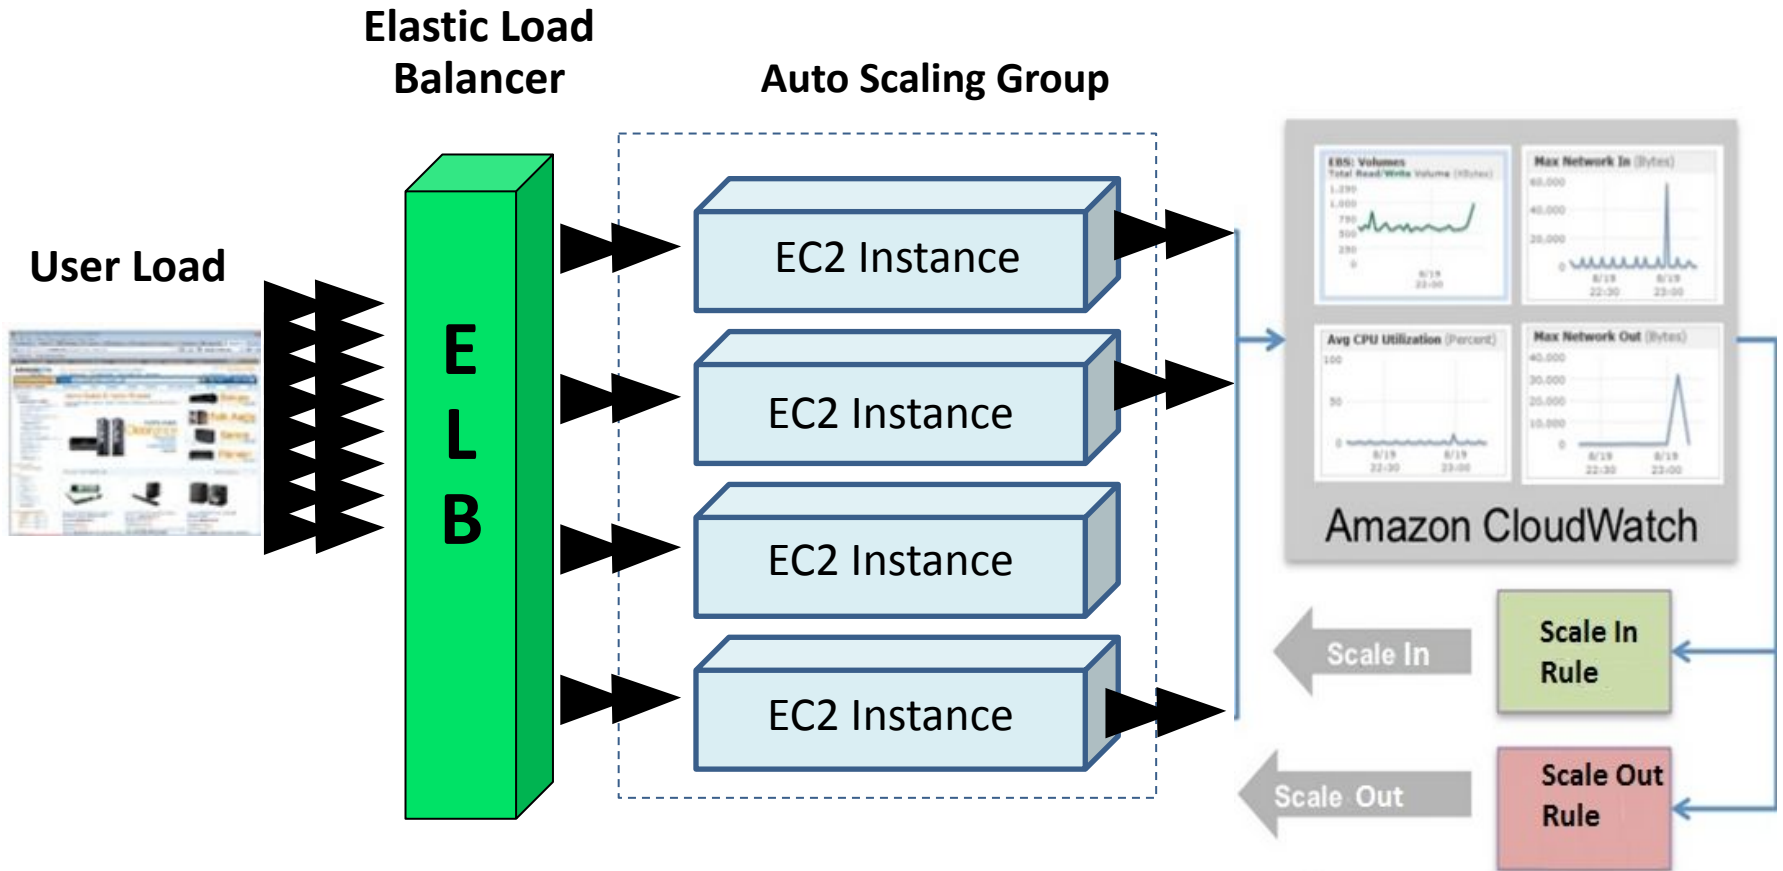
Elastic Load Balancer

Auto Scaling Group

User Load

E
L
B

EC2 Instance

EC2 Instance

EC2 Instance

EC2 Instance

EBS: Volumes
Total Read/Write Volume (KBytes)

Max Network In (Bytes)

Avg CPU Utilization (Percent)

Max Network Out (Bytes)

Amazon CloudWatch

Scale In

Scale In Rule

Scale Out

Scale Out Rule